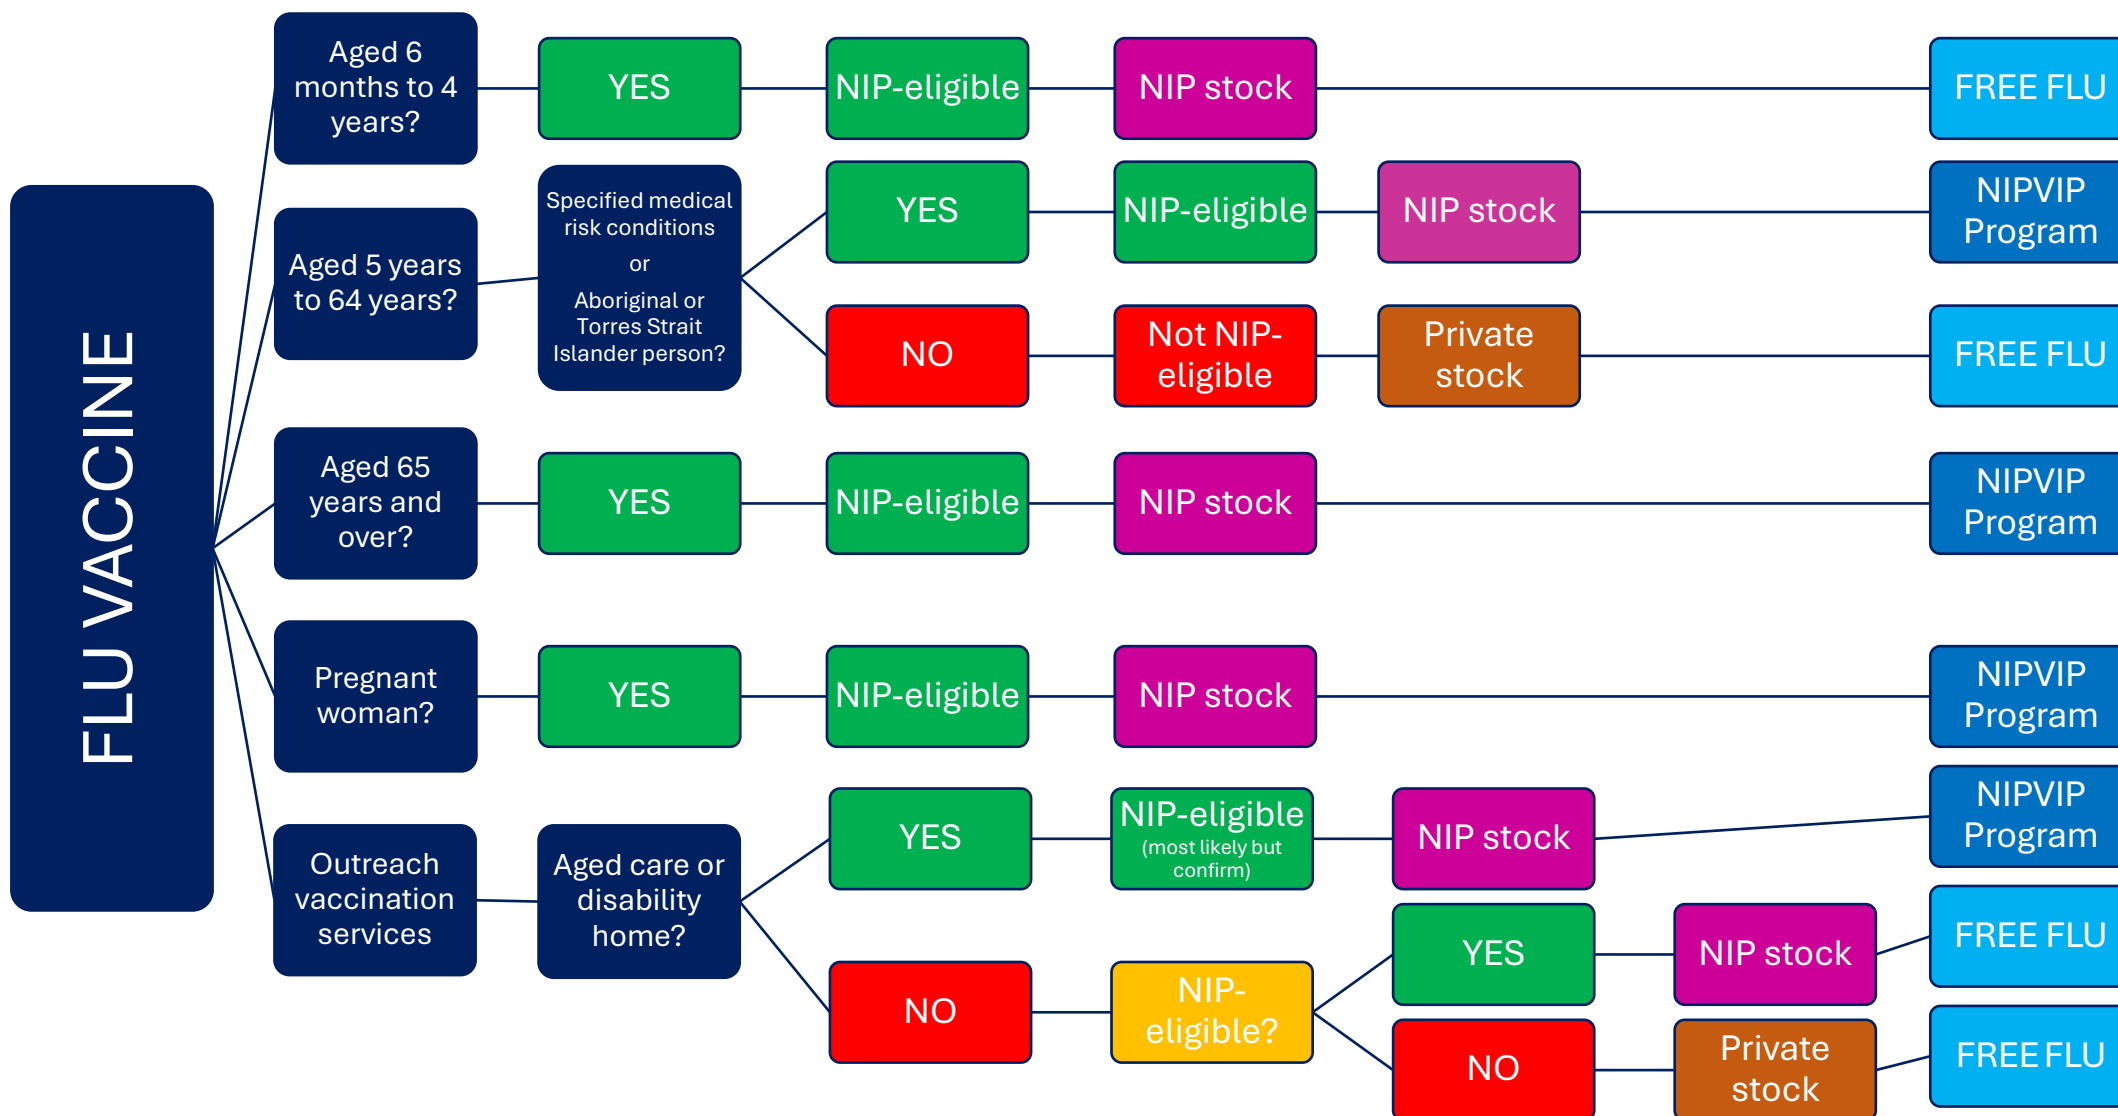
FLU VACCINE

Aged 6 months to 4 years?
YES
NIP-eligible
NIP stock
FREE FLU

Aged 5 years to 64 years?
Specified medical risk conditions or Aboriginal or Torres Strait Islander person?
YES
NIP-eligible
NIP stock
NIPVIP Program
NO
Not NIP-eligible
Private stock
FREE FLU

Aged 65 years and over?
YES
NIP-eligible
NIP stock
NIPVIP Program

Pregnant woman?
YES
NIP-eligible
NIP stock
NIPVIP Program

Outreach vaccination services
Aged care or disability home?
YES
NIP-eligible (most likely but confirm)
NIP stock
NIPVIP Program
NO
NIP-eligible?
YES
NIP stock
FREE FLU
NO
Private stock
FREE FLU